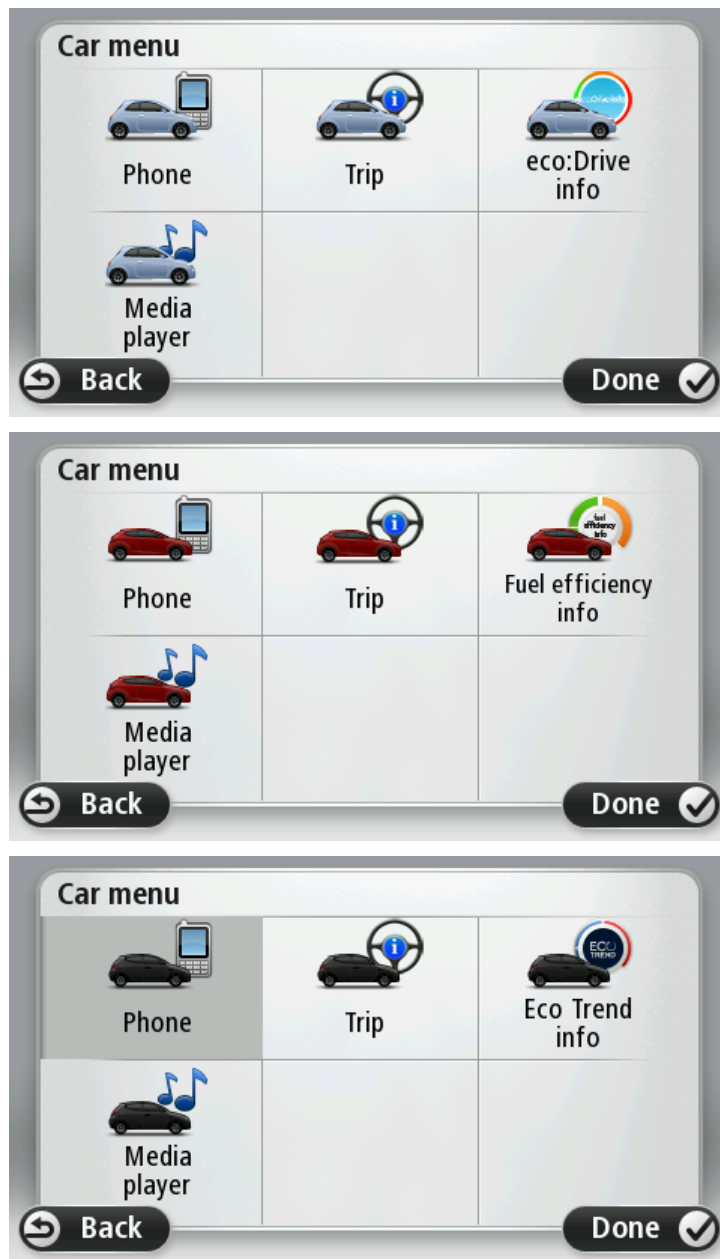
Car menu

Phone

Trip

eco:Drive info

Media player

Back

Done

Car menu

Phone

Trip

fuel efficiency info

Fuel efficiency info

Media player

Back

Done

Car menu

Phone

Trip

ECO TREND

Eco Trend info

Media player

Back

Done